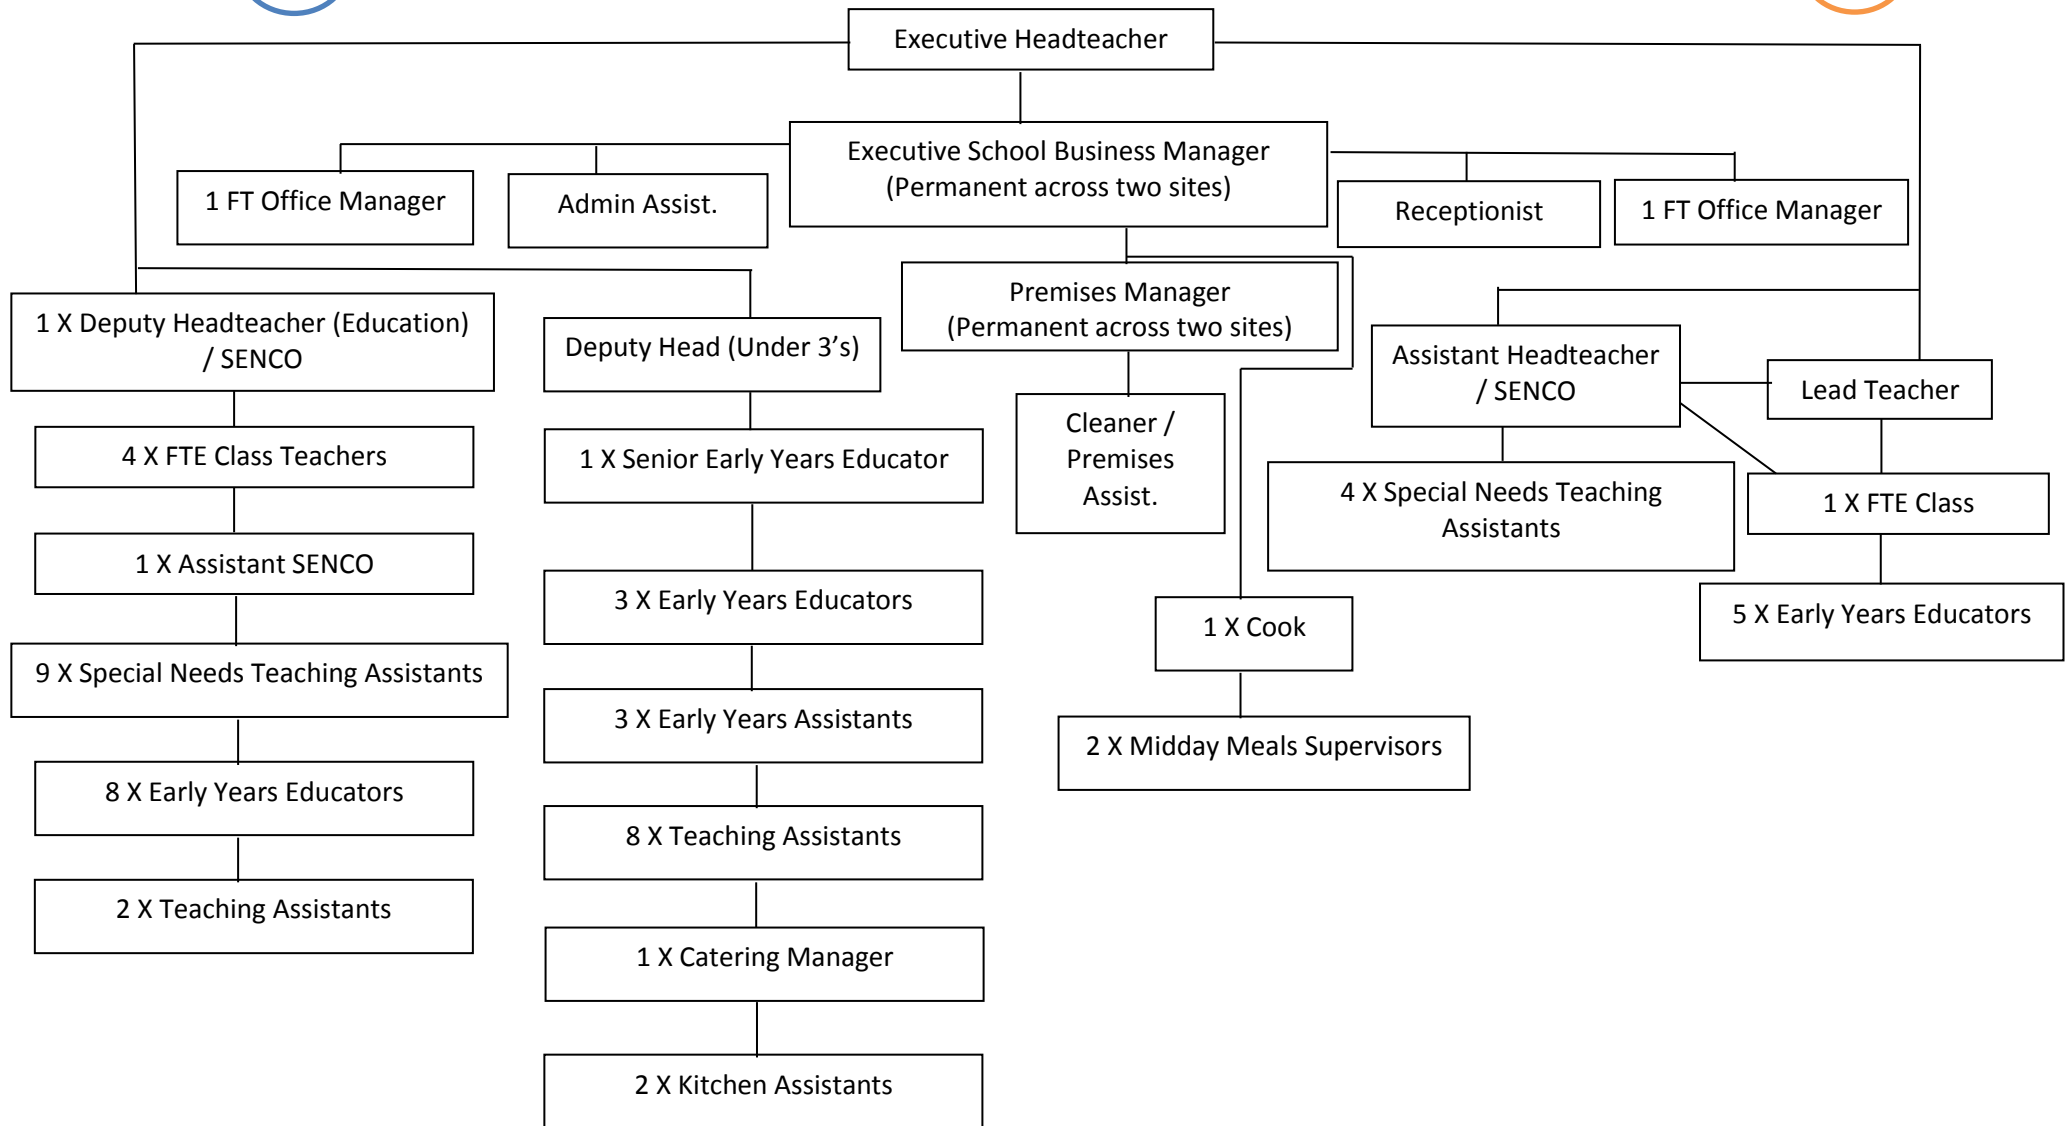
Executive Headteacher

Executive School Business Manager
(Permanent across two sites)

1 FT Office Manager

Admin Assist.

Receptionist

1 FT Office Manager

1 X Deputy Headteacher (Education) / SENCO

Deputy Head (Under 3's)

Premises Manager
(Permanent across two sites)

Assistant Headteacher / SENCO

Lead Teacher

4 X FTE Class Teachers

1 X Senior Early Years Educator

Cleaner / Premises Assist.

4 X Special Needs Teaching Assistants

1 X FTE Class

1 X Assistant SENCO

3 X Early Years Educators

1 X Cook

5 X Early Years Educators

9 X Special Needs Teaching Assistants

3 X Early Years Assistants

2 X Midday Meals Supervisors

8 X Early Years Educators

8 X Teaching Assistants

2 X Teaching Assistants

1 X Catering Manager

2 X Kitchen Assistants